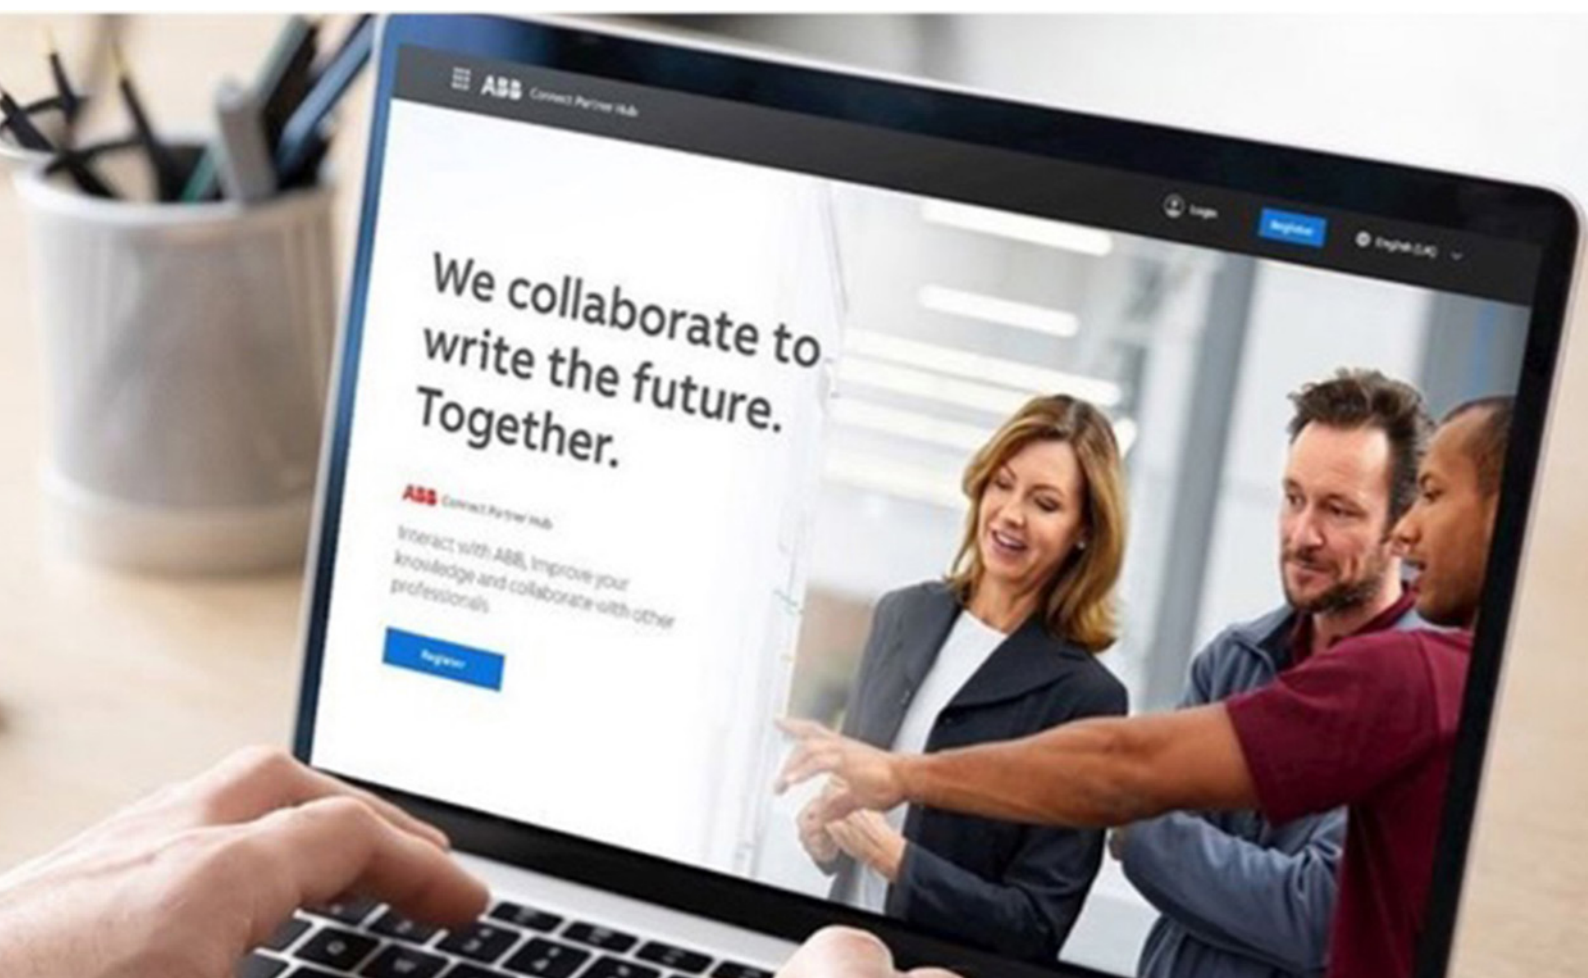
ABB Connect Partner Hub

Login Register English (UK)

We collaborate to write the future. Together.

ABB Connect Partner Hub

Interact with ABB, improve your knowledge and collaborate with other professionals

Register